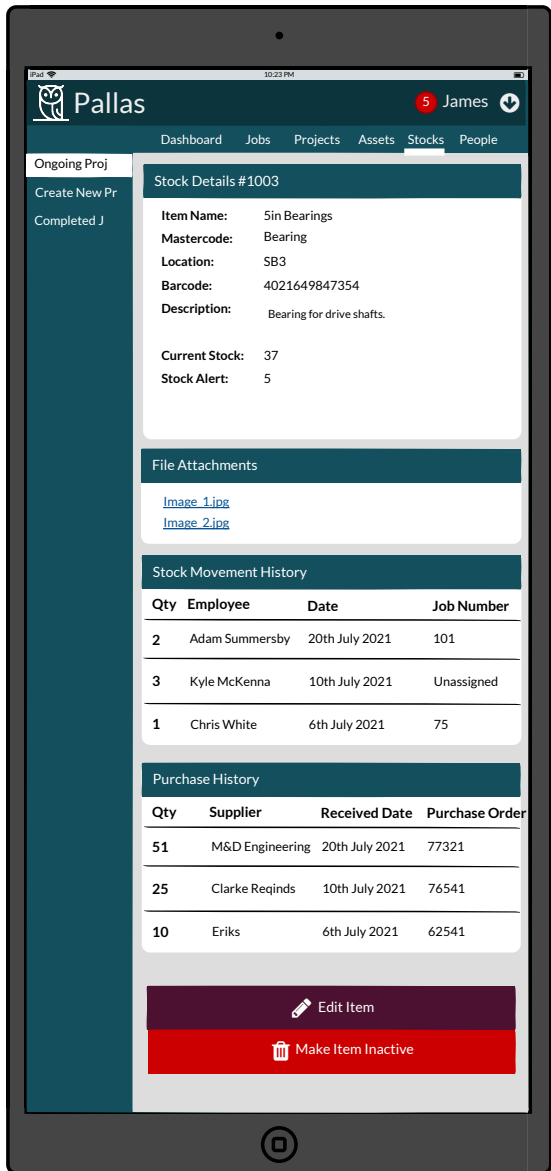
iPad 10:23 PM

Pallas

5 James

Dashboard Jobs Projects Assets Stocks People

Ongoing Proj
Create New Pr
Completed J

Stock Details #1003

Item Name: 5in Bearings
Mastercode: Bearing
Location: SB3
Barcode: 4021649847354
Description: Bearing for drive shafts.

Current Stock: 37
Stock Alert: 5

File Attachments

Image_1.jpg
Image_2.jpg

Stock Movement History

| Qty | Employee | Date | Job Number |
|---|---|---|---|
| 2 | Adam Summersby | 20th July 2021 | 101 |
| 3 | Kyle McKenna | 10th July 2021 | Unassigned |
| 1 | Chris White | 6th July 2021 | 75 |

Purchase History

| Qty | Supplier | Received Date | Purchase Order |
|---|---|---|---|
| 51 | M&D Engineering | 20th July 2021 | 77321 |
| 25 | Clarke Reqinds | 10th July 2021 | 76541 |
| 10 | Eriks | 6th July 2021 | 62541 |

Edit Item

Make Item Inactive